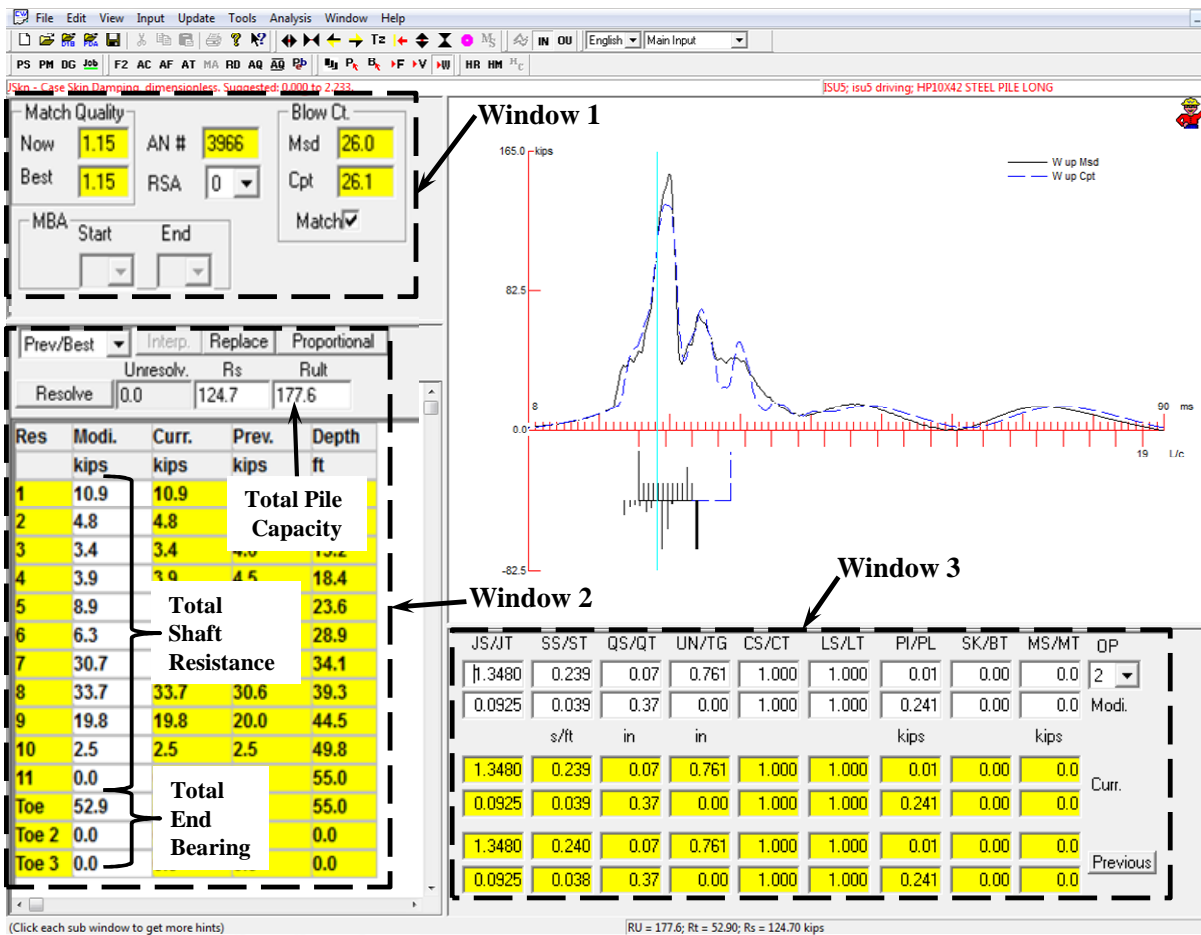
File Edit View Input Update Tools Analysis Window Help

English Main Input

PS PM DG Job F2 AC AF AT MA RD AQ AQ HR HM

JSkp - Case Skin Damping, dimensionless. Suggested: 0.000 to 2.233.

ISU5; isu5 driving; HP10X42 STEEL PILE LONG

Window 1

Match Quality
Now 1.15
Best 1.15
AN # 3966
RSA 0

Blow Ct.
Msd 26.0
Cpt 26.1
Match

MBA
Start End

165.0 kips
W up Msd
W up Cpt
82.5
8
0.0
90 ms
19 L/c
-82.5

Prev/Best Interp. Replace Proportional
Unresolv. Rs Rult
Resolve 0.0 124.7 177.6

| Res | Modi. | Curr. | Prev. | Depth |
|---|---|---|---|---|
| | kips | kips | kips | ft |
| 1 | 10.9 | 10.9 | | |
| 2 | 4.8 | 4.8 | | |
| 3 | 3.4 | 3.4 | 4.0 | 13.2 |
| 4 | 3.9 | 3.9 | 4.5 | 18.4 |
| 5 | 8.9 | | | 23.6 |
| 6 | 6.3 | | | 28.9 |
| 7 | 30.7 | | | 34.1 |
| 8 | 33.7 | 33.7 | 30.6 | 39.3 |
| 9 | 19.8 | 19.8 | 20.0 | 44.5 |
| 10 | 2.5 | 2.5 | 2.5 | 49.8 |
| 11 | 0.0 | | | 55.0 |
| Toe | 52.9 | | | 55.0 |
| Toe 2 | 0.0 | | | 0.0 |
| Toe 3 | 0.0 | | | 0.0 |

Total Pile Capacity

Total Shaft Resistance

Total End Bearing

Window 2

Window 3

| JS/JT | SS/ST | QS/QT | UN/TG | CS/CT | LS/LT | PI/PL | SK/BT | MS/MT | OP |
|---|---|---|---|---|---|---|---|---|---|
| 1.3480 | 0.239 | 0.07 | 0.761 | 1.000 | 1.000 | 0.01 | 0.00 | 0.0 | 2 |
| 0.0925 | 0.039 | 0.37 | 0.00 | 1.000 | 1.000 | 0.241 | 0.00 | 0.0 | Modi. |
| | s/ft | in | in | | | kips | | kips | |
| 1.3480 | 0.239 | 0.07 | 0.761 | 1.000 | 1.000 | 0.01 | 0.00 | 0.0 | Curr. |
| 0.0925 | 0.039 | 0.37 | 0.00 | 1.000 | 1.000 | 0.241 | 0.00 | 0.0 | |
| 1.3480 | 0.240 | 0.07 | 0.761 | 1.000 | 1.000 | 0.01 | 0.00 | 0.0 | |
| 0.0925 | 0.038 | 0.37 | 0.00 | 1.000 | 1.000 | 0.241 | 0.00 | 0.0 | Previous |

(Click each sub window to get more hints)

RU = 177.6; Rt = 52.90; Rs = 124.70 kips